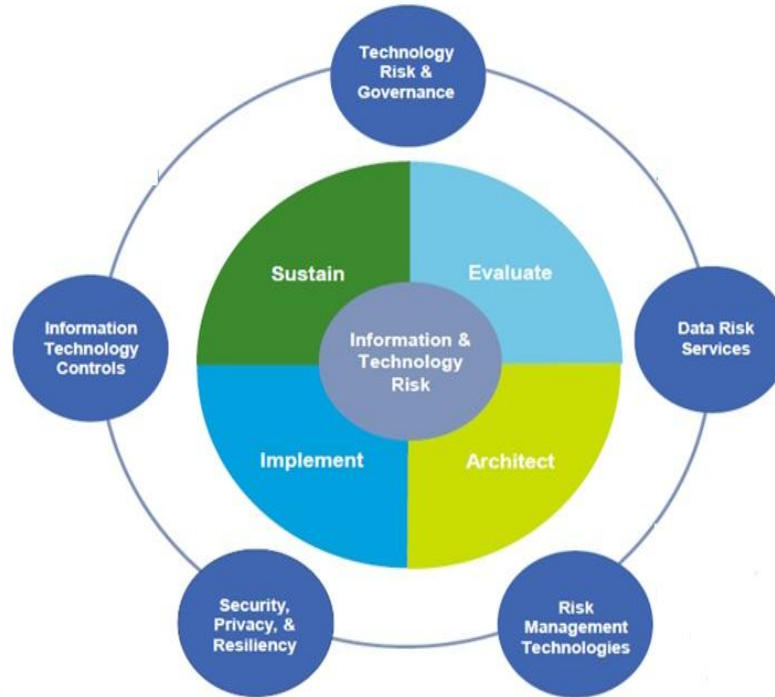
Technology Risk & Governance

Sustain

Evaluate

Information Technology Controls

Information & Technology Risk

Data Risk Services

Implement

Architect

Security, Privacy, & Resiliency

Risk Management Technologies